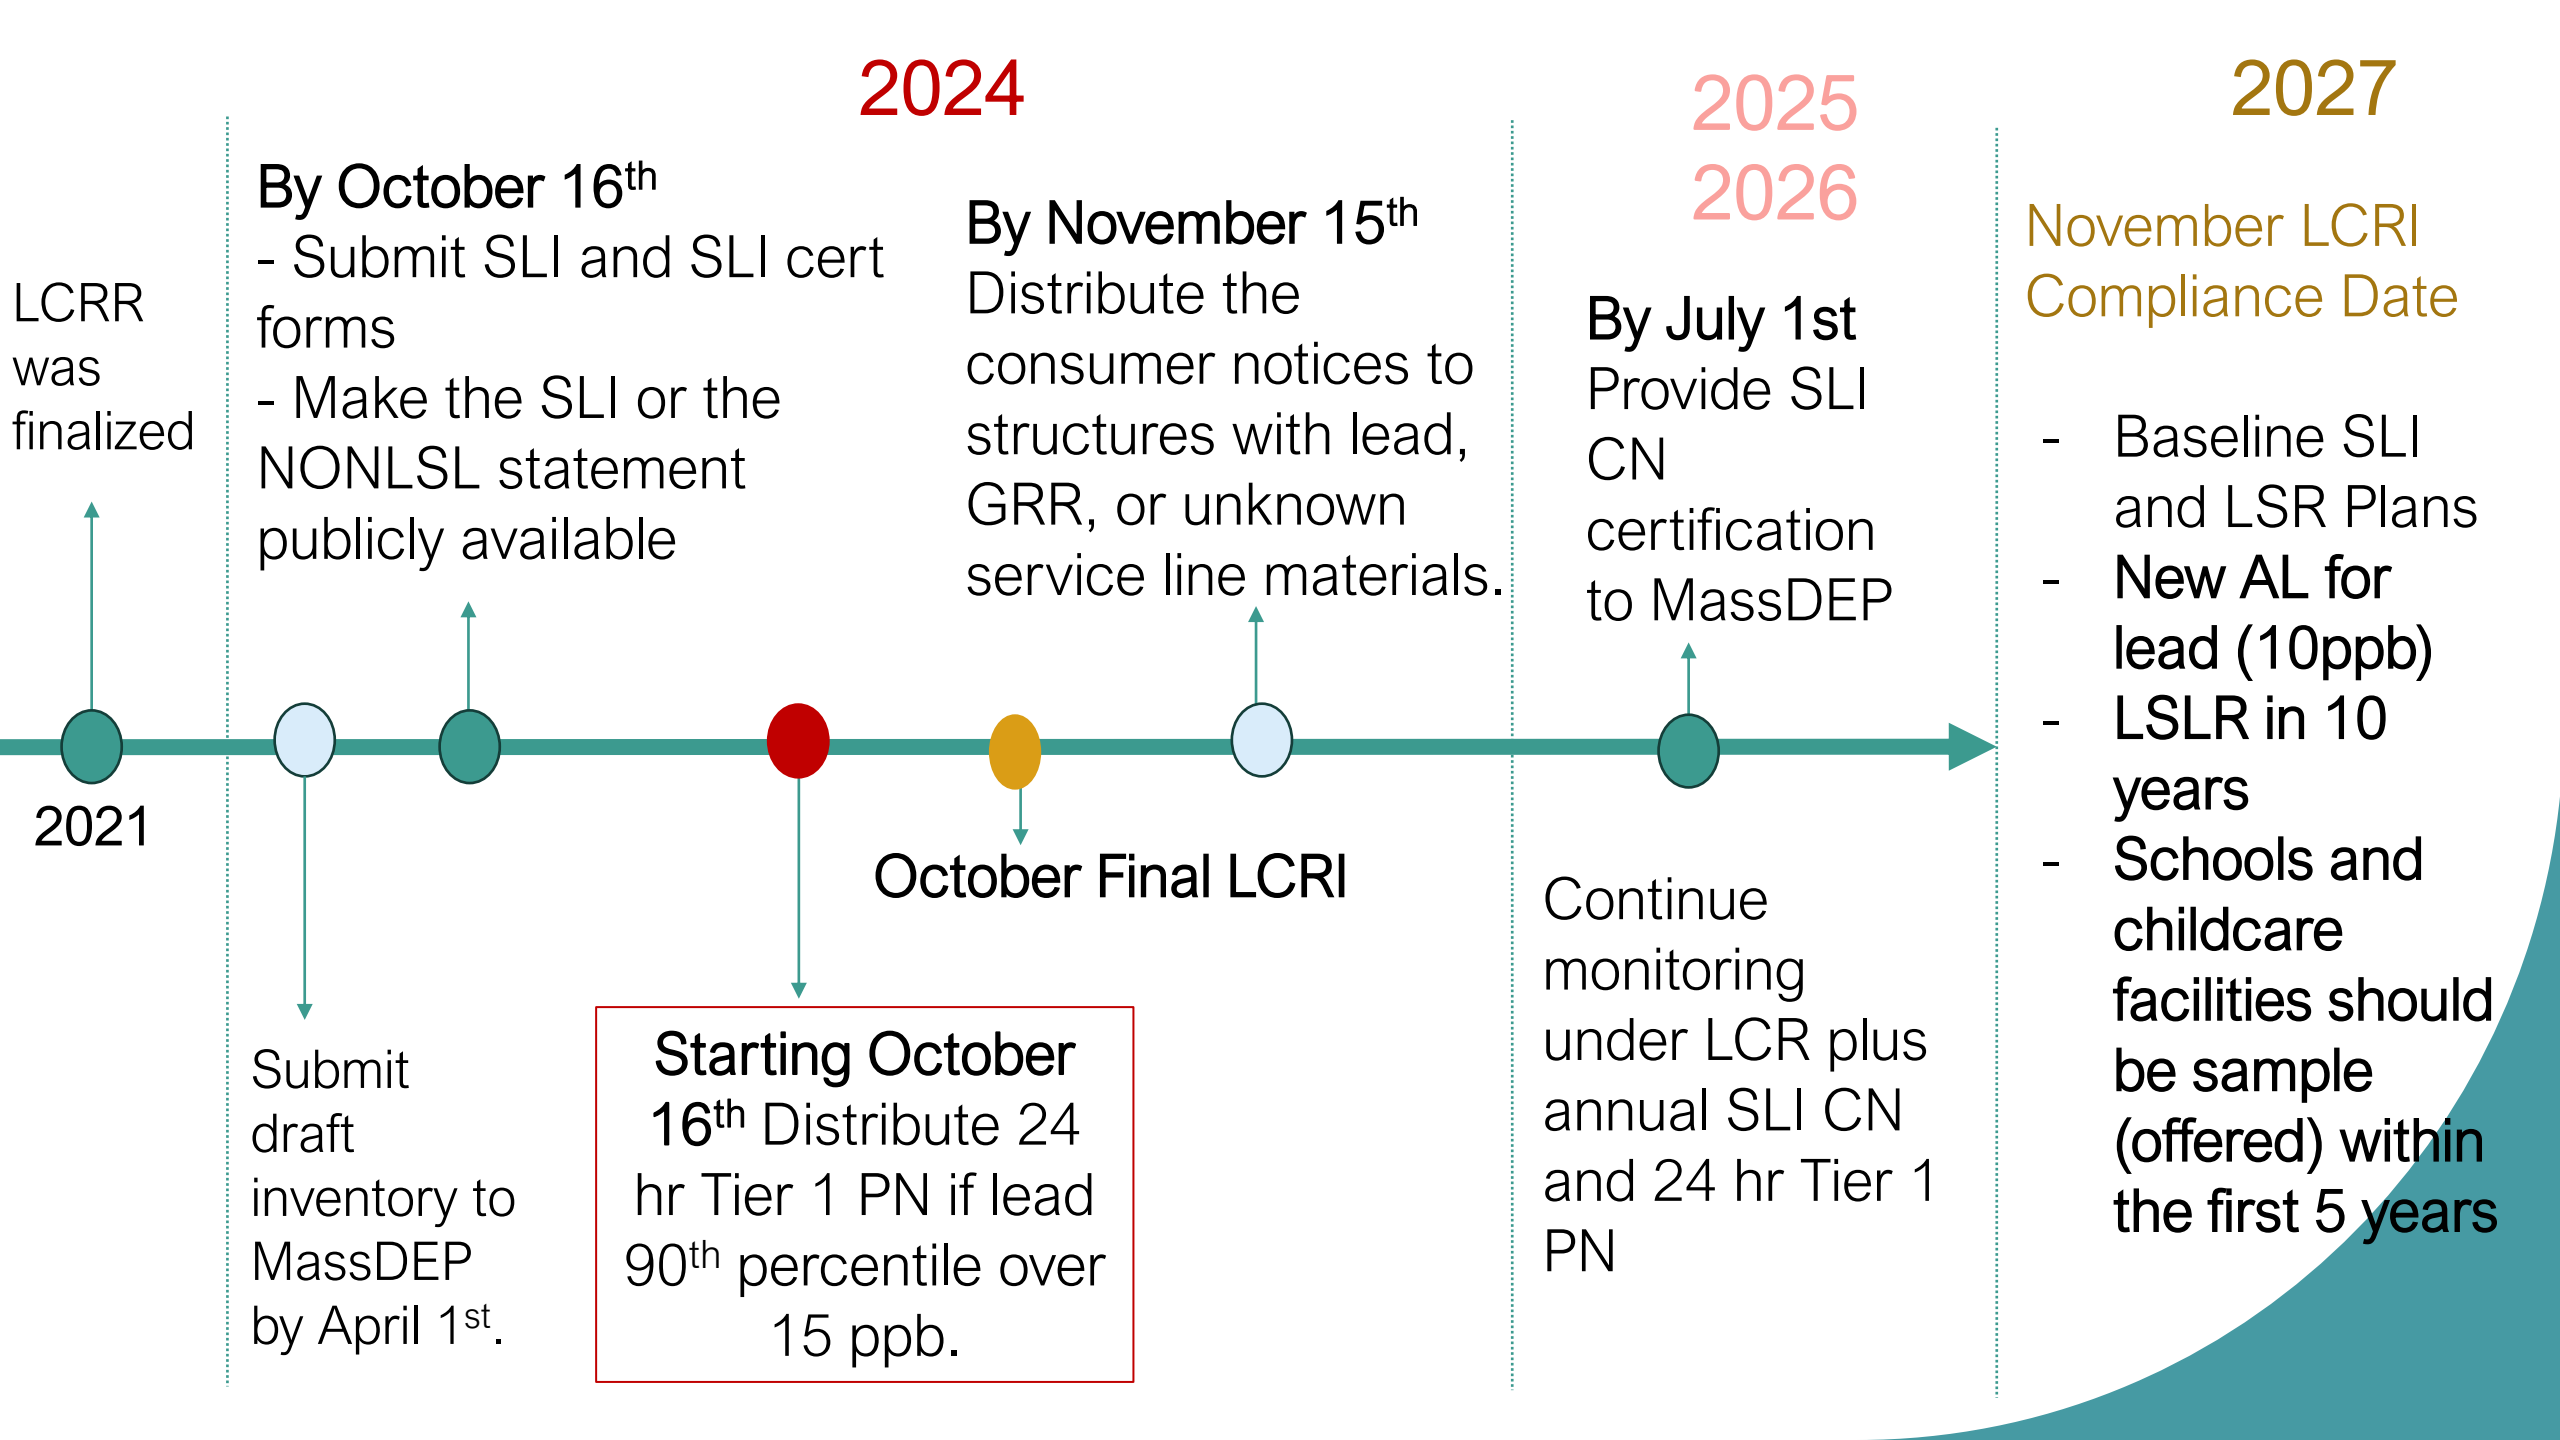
2024

2025
2026

2027

LCRR was finalized

2021

By October 16$^{th}$
- Submit SLI and SLI cert forms
- Make the SLI or the NONLSL statement publicly available

By November 15$^{th}$
Distribute the consumer notices to structures with lead, GRR, or unknown service line materials.

By July 1st
Provide SLI CN certification to MassDEP

November LCRI Compliance Date

- Baseline SLI and LSR Plans
- New AL for lead (10ppb)
- LSLR in 10 years
- Schools and childcare facilities should be sample (offered) within the first 5 years

Submit draft inventory to MassDEP by April 1$^{st}$.

Starting October 16$^{th}$ Distribute 24 hr Tier 1 PN if lead 90$^{th}$ percentile over 15 ppb.

October Final LCRI

Continue monitoring under LCR plus annual SLI CN and 24 hr Tier 1 PN